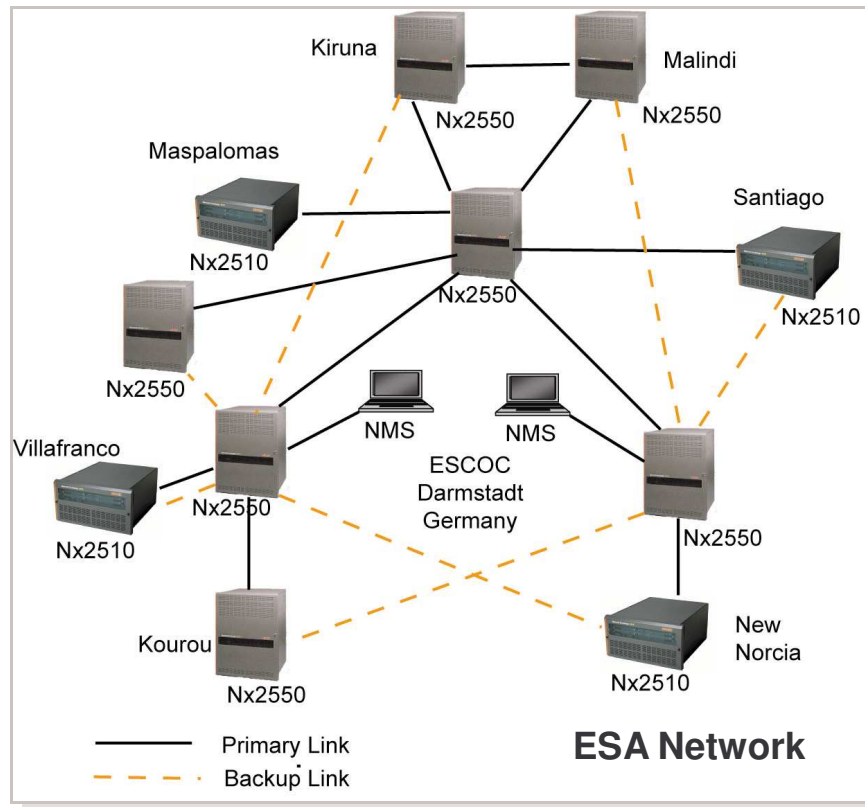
Kiruna

Malindi

Nx2550

Nx2550

Maspalomas

Santiago

Nx2510

Nx2550

Nx2510

Nx2550

NMS

NMS

Villafranco

ESCOC
Darmstadt
Germany

Nx2550

Nx2510

Nx2550

Kourou

New
Norcia

Nx2550

Nx2510

Primary Link

Backup Link

ESA Network